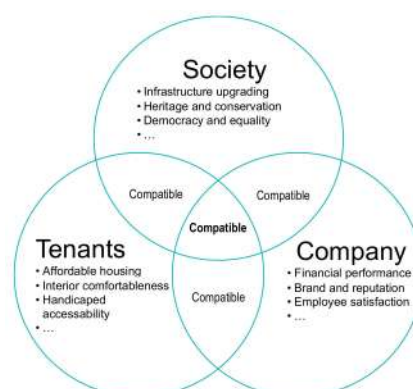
Society
• Infrastructure upgrading
• Heritage and conservation
• Democracy and equality
• ...

Compatible

Compatible

Compatible

Tenants
• Affordable housing
• Interior comfortableness
• Handicaped accessability
• ...

Compatible

Company
• Financial performance
• Brand and reputation
• Employee satisfaction
• ...